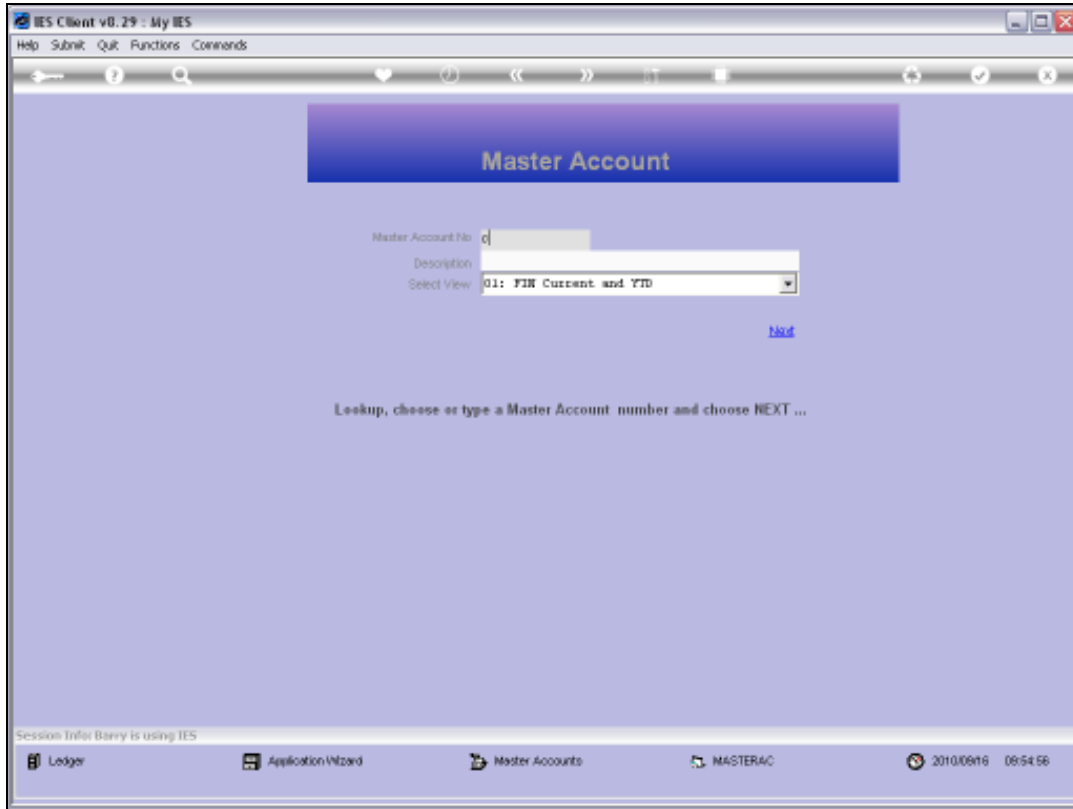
IES Client v8.29 : My IES

Help Submit Quit Functions Commands

Master Account

Master Account No 0

Description

Select View 01: FIN Current and YTD

Next

Lookup, choose or type a Master Account number and choose NEXT ...

Session Info: Barry is using IES

Ledger

Application Wizard

Master Accounts

MASTERAC

2010/09/16 08:54:56